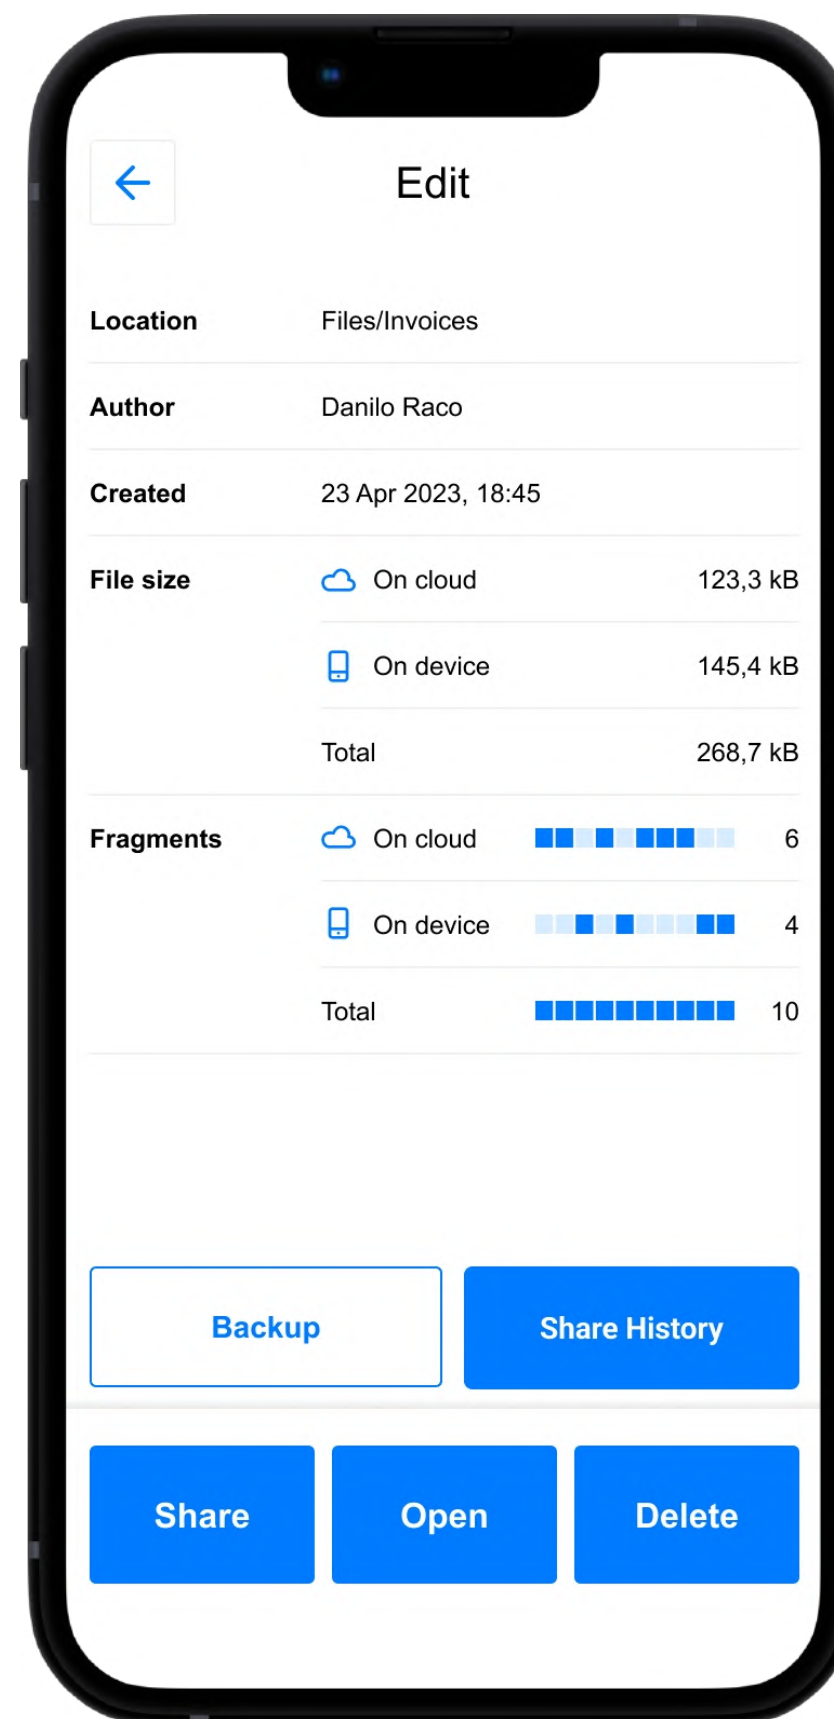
Edit

Location Files/Invoices

Author Danilo Raco

Created 23 Apr 2023, 18:45

File size On cloud 123,3 kB

On device 145,4 kB

Total 268,7 kB

Fragments On cloud 6

On device 4

Total 10

Backup

Share History

Share

Open

Delete